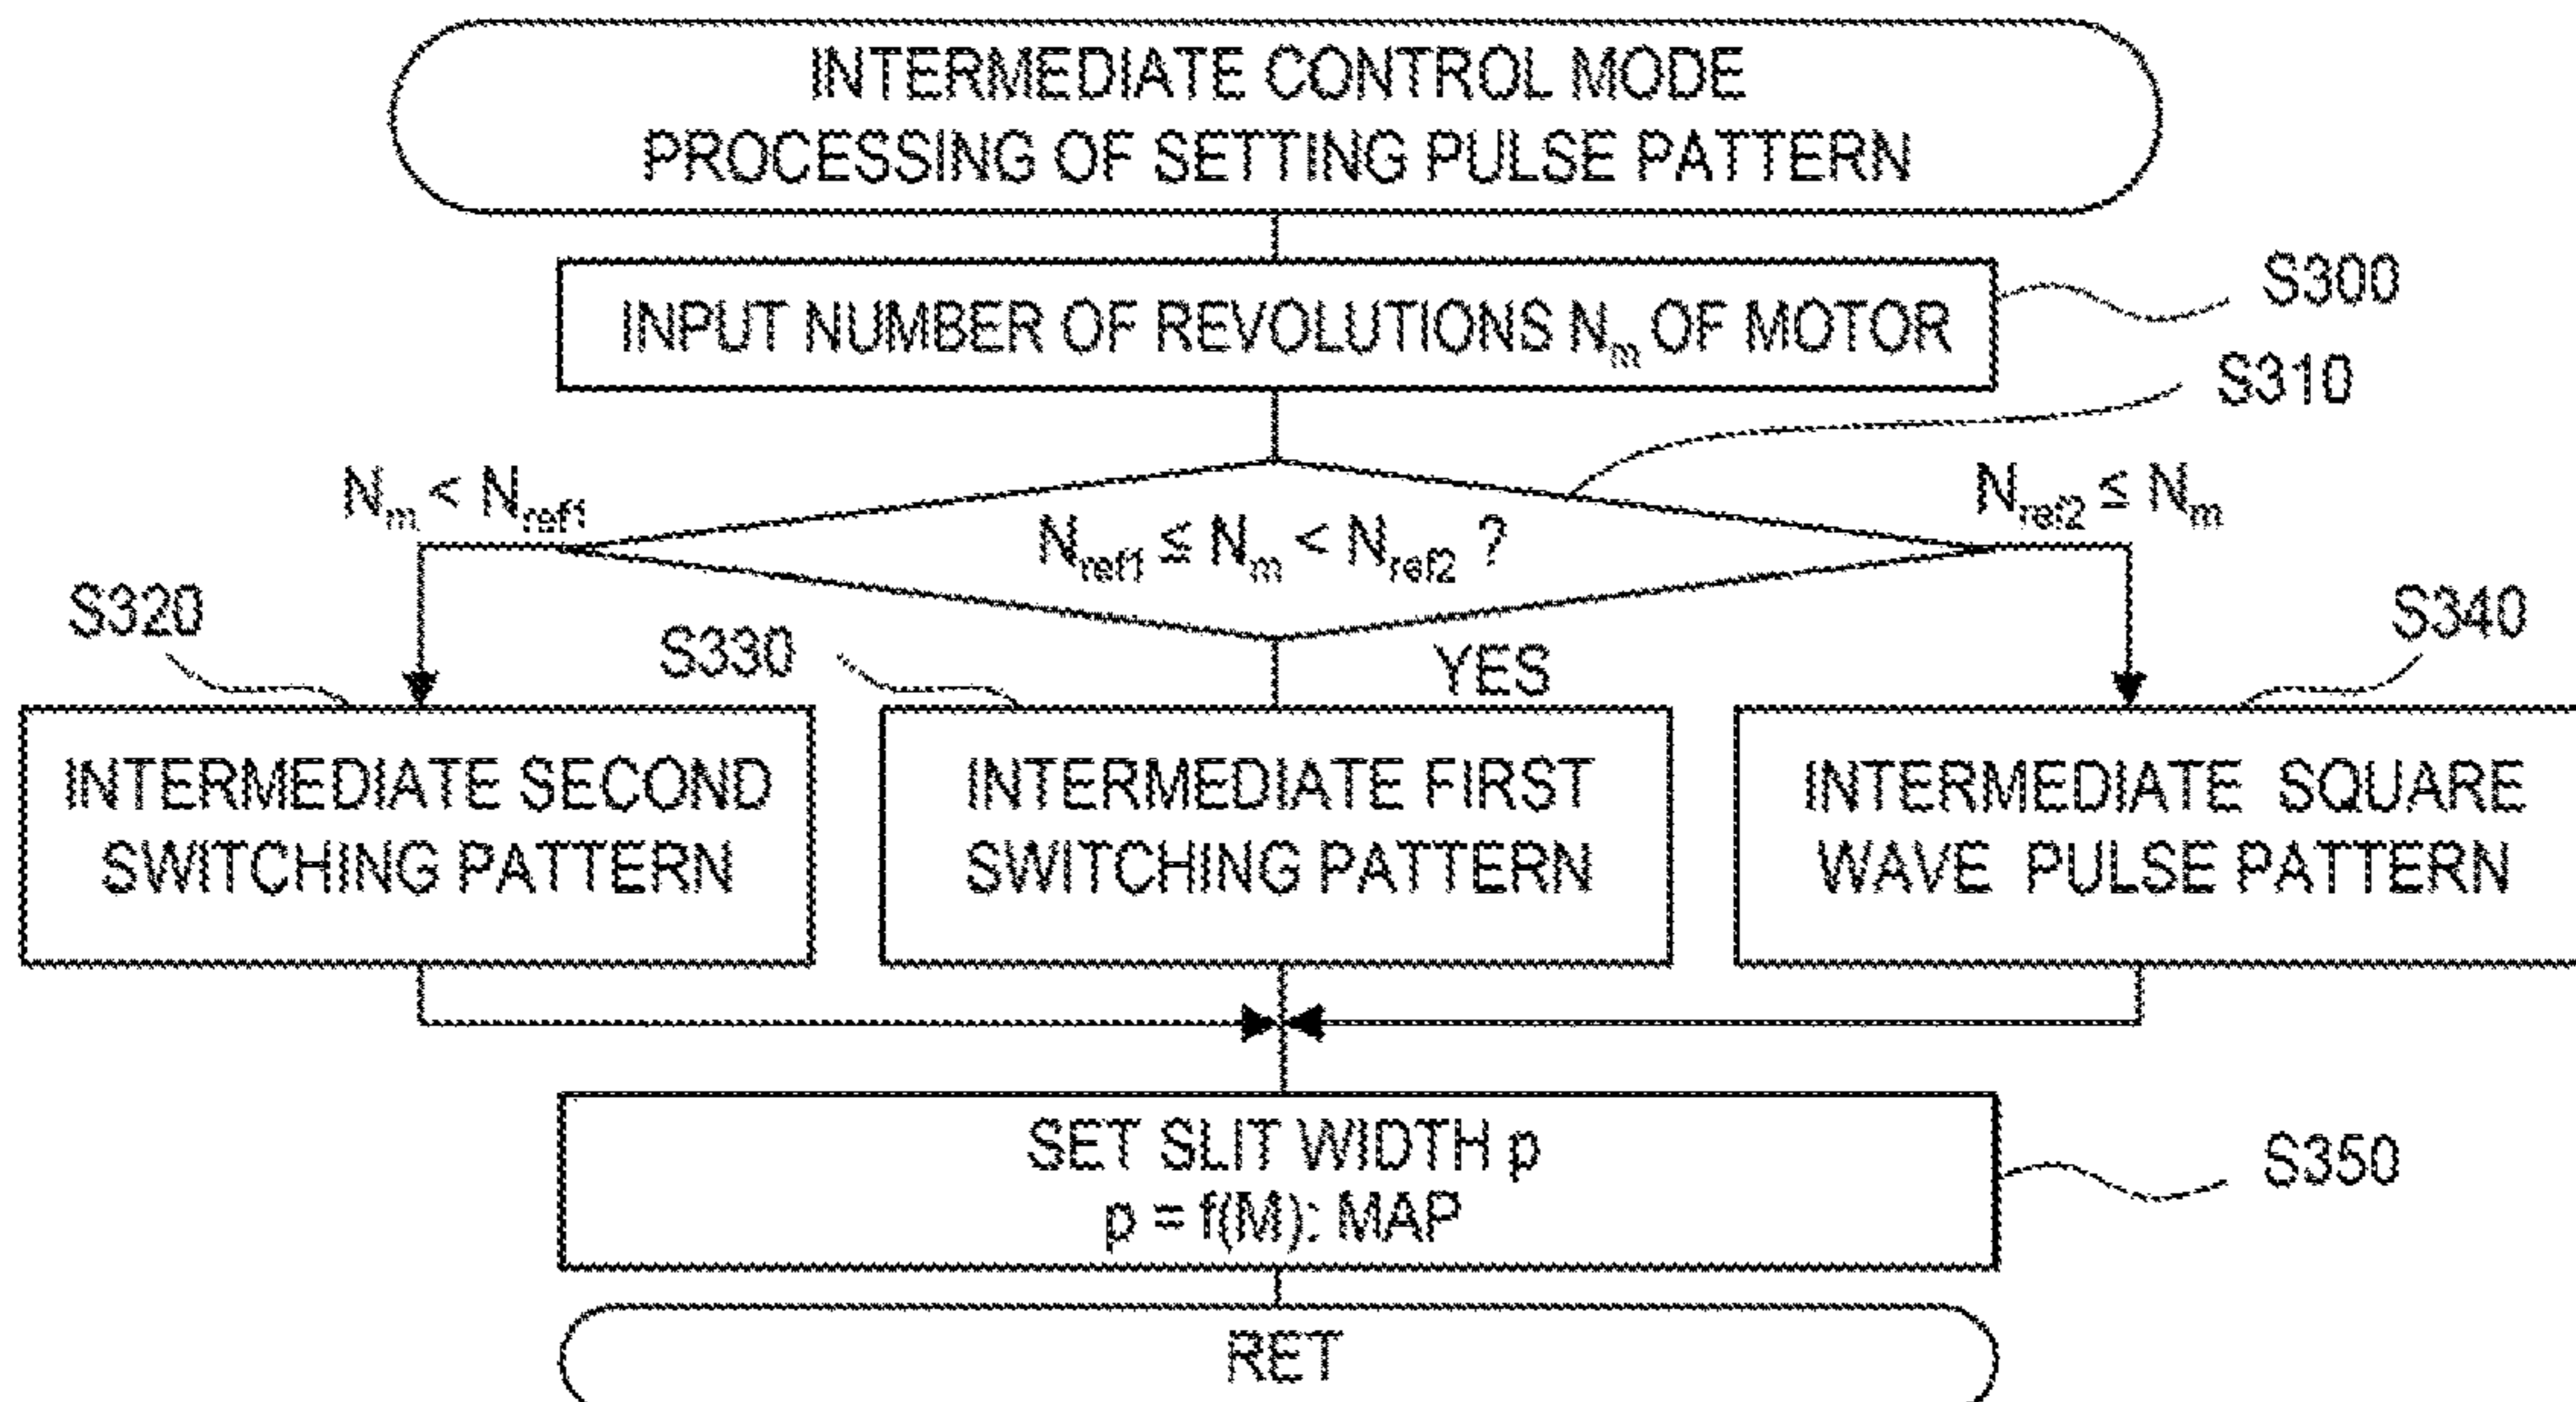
INTERMEDIATE CONTROL MODE
PROCESSING OF SETTING PULSE PATTERN

INPUT NUMBER OF REVOLUTIONS $N_m$ OF MOTOR

S300

S310

$N_m < N_{ref1}$

$N_{ref1} \leq N_m < N_{ref2}$ ?

$N_{ref2} \leq N_m$

S320

S330

YES

S340

INTERMEDIATE SECOND SWITCHING PATTERN

INTERMEDIATE FIRST SWITCHING PATTERN

INTERMEDIATE SQUARE WAVE PULSE PATTERN

SET SLIT WIDTH p
p = f(M): MAP

S350

RET